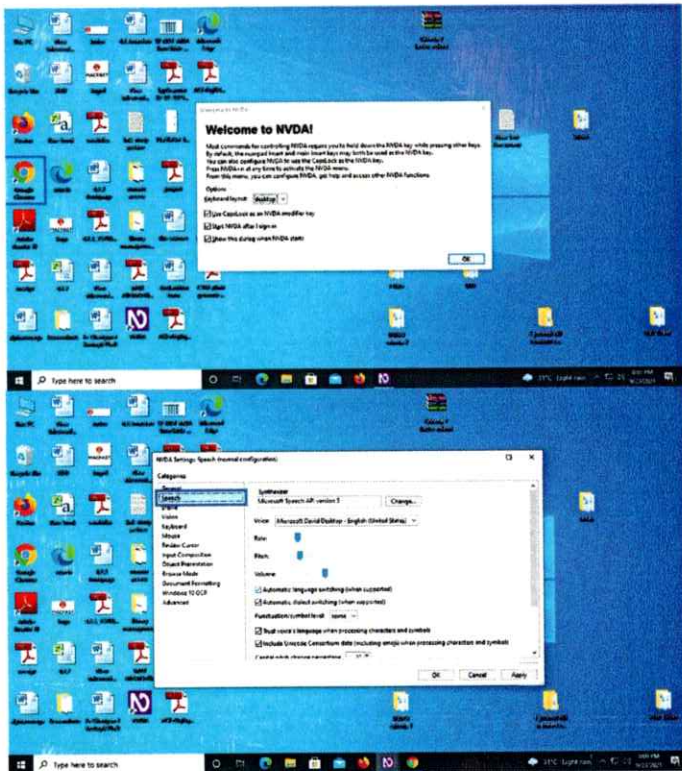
Welcome to NVDA!

Most commands for controlling NVDA require you to hold down the NVDA key while pressing other keys. By default, the numpad Insert and main Insert keys may both be used as the NVDA key. You can also configure NVDA to use the CapsLock as the NVDA key. Press NVDA+n at any time to activate the NVDA menu. From this menu, you can configure NVDA, get help and access other NVDA functions.

Options
Keyboard layout: Desktop

Use CapsLock as an NVDA modifier key
Start NVDA after I sign in
Show this dialog when NVDA starts

OK

Type here to search

NVDA Settings: Speech (normal configuration)

Categories:
General
Speech
Braille
Vision
Keyboard
Mouse
Review Cursor
Input Composition
Object Presentation
Browse Mode
Document Formatting
Windows 10 OCR
Advanced

Synthesizer
Microsoft Speech API version 5
Change...

Voice: Microsoft David Desktop - English (United States)
Rate:
Pitch:
Volume:
Automatic language switching (when supported)
Automatic dialect switching (when supported)
Punctuation/symbol level: some
Trust voice's language when processing characters and symbols
Include Unicode Consortium data (including emoji) when processing characters and symbols
Capital pitch change percentage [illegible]

OK
Cancel
Apply

Type here to search